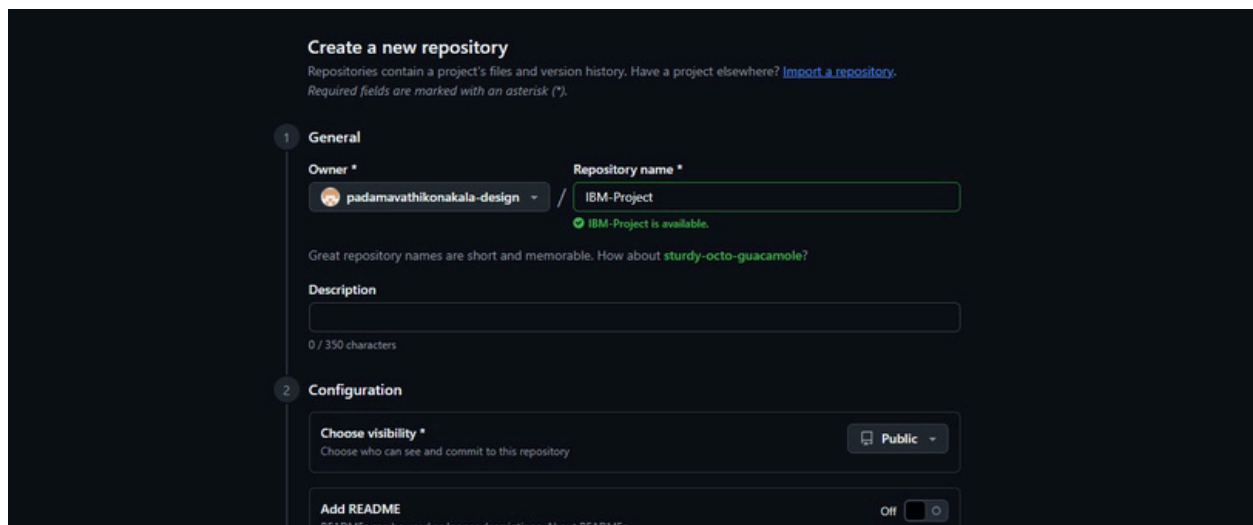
Create a new repository

Repositories contain a project's files and version history. Have a project elsewhere? Import a repository.

Required fields are marked with an asterisk (*).

1 General

Owner *

padamavathikonakala-design

/

Repository name *

IBM-Project

IBM-Project is available.

Great repository names are short and memorable. How about sturdy-octo-guacamole?

Description

0 / 350 characters

2 Configuration

Choose visibility *

Choose who can see and commit to this repository

Public

Add README

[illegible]

Off